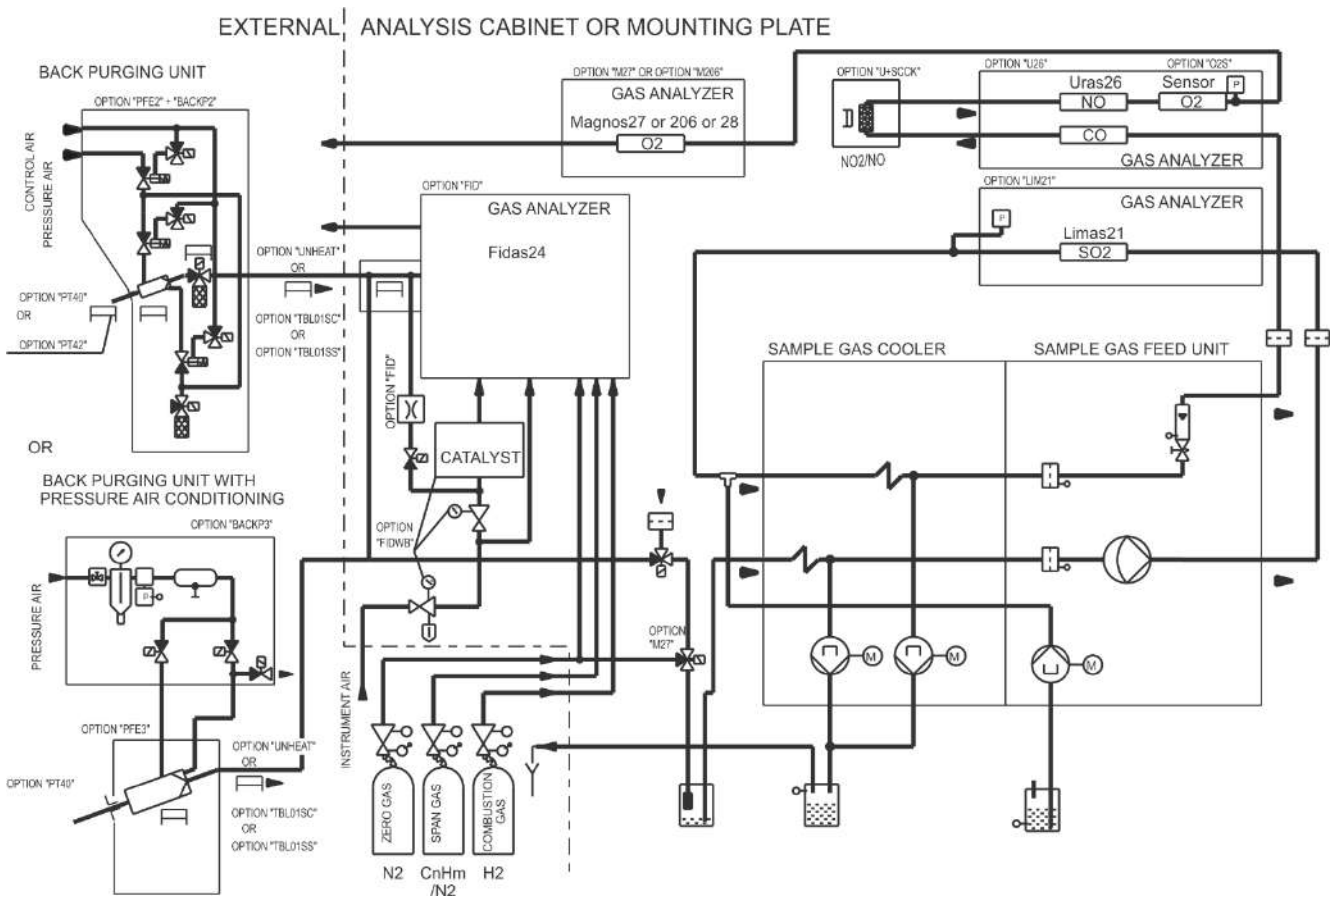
EXTERNAL ANALYSIS CABINET OR MOUNTING PLATE

BACK PURGING UNIT

OPTION "PFE2" + "BACKP2"

CONTROL AIR

PRESSURE AIR

OPTION "PT40"

OR

OPTION "PT42"

OPTION "UNHEAT"

OR

OPTION "TBL01SC"

OR

OPTION "TBL01SS"

OR

BACK PURGING UNIT WITH PRESSURE AIR CONDITIONING

OPTION "BACKP3"

PRESSURE AIR

OPTION "PFE3"

OPTION "PT40"

OPTION "UNHEAT"

OR

OPTION "TBL01SC"

OR

OPTION "TBL01SS"

OPTION "M27" OR OPTION "M206"

GAS ANALYZER

Magnos27 or 206 or 28

O2

OPTION "FID"

GAS ANALYZER

Fidas24

OPTION "FID"

CATALYST

OPTION "FIDWB"

INSTRUMENT AIR

ZERO GAS

SPAN GAS

COMBUSTION GAS

N2

CnHm /N2

H2

OPTION "U+SCCK"

NO2/NO

OPTION "U26"

OPTION "O2S"

Uras26

Sensor

P

NO

O2

CO

GAS ANALYZER

OPTION "LIM21"

GAS ANALYZER

P

Limas21

SO2

SAMPLE GAS COOLER

SAMPLE GAS FEED UNIT

OPTION "M27"

M

M

M